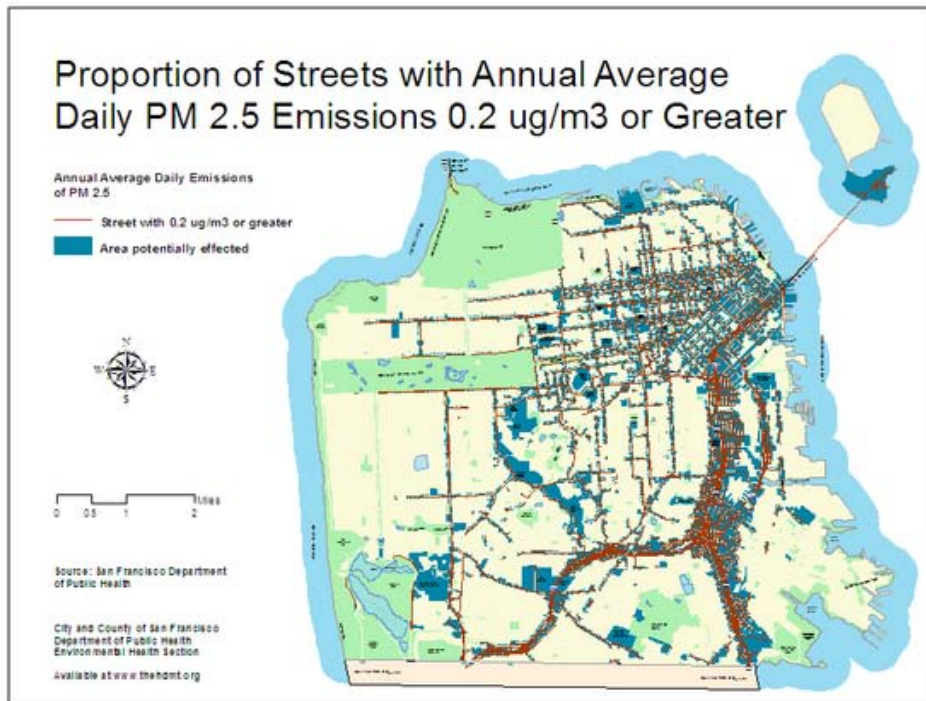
Proportion of Streets with Annual Average Daily PM 2.5 Emissions 0.2 ug/m3 or Greater

Annual Average Daily Emissions of PM 2.5

Street with 0.2 ug/m3 or greater

Area potentially effected

N
W
E
S

0 0.5 1 2 Miles

Source: San Francisco Department of Public Health

City and County of San Francisco
Department of Public Health
Environmental Health Section

Available at www.thehdmt.org